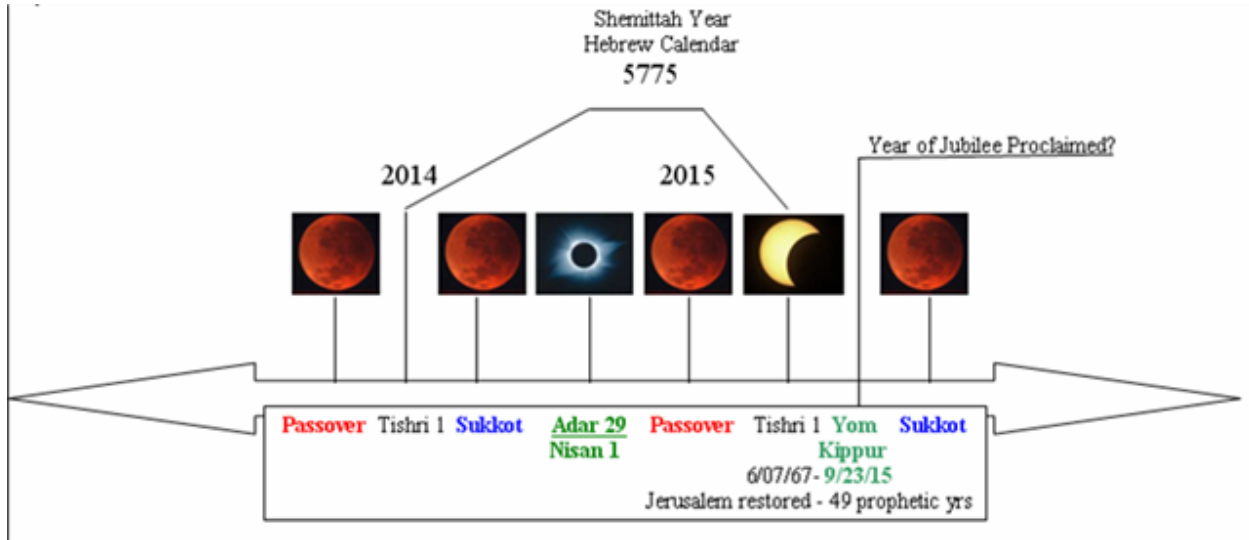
Shemittah Year
Hebrew Calendar
5775

2014

2015

Year of Jubilee Proclaimed?

Passover Tishri 1 Sukkot Adar 29 Nisan 1 Passover Tishri 1 Yom Kippur Sukkot

6/07/67 - 9/23/15
Jerusalem restored - 49 prophetic yrs